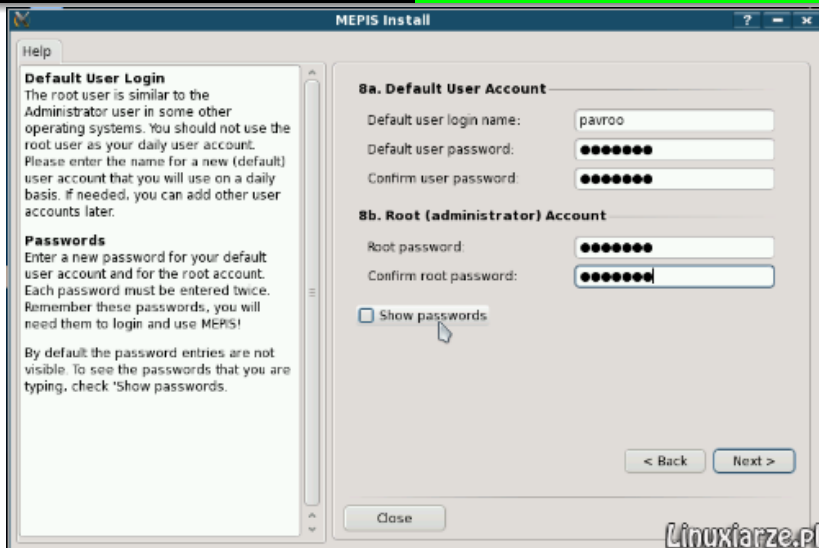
MEPIS Install

Help

Default User Login
The root user is similar to the Administrator user in some other operating systems. You should not use the root user as your daily user account. Please enter the name for a new (default) user account that you will use on a daily basis. If needed, you can add other user accounts later.

Passwords
Enter a new password for your default user account and for the root account. Each password must be entered twice. Remember these passwords, you will need them to login and use MEPIS!

By default the password entries are not visible. To see the passwords that you are typing, check 'Show passwords.

8a. Default User Account
Default user login name: pavroo
Default user password: ●●●●●●●
Confirm user password: ●●●●●●●

8b. Root (administrator) Account
Root password: ●●●●●●●
Confirm root password: ●●●●●●●

Show passwords

< Back
Next >
Close

Linuxiarze.pl